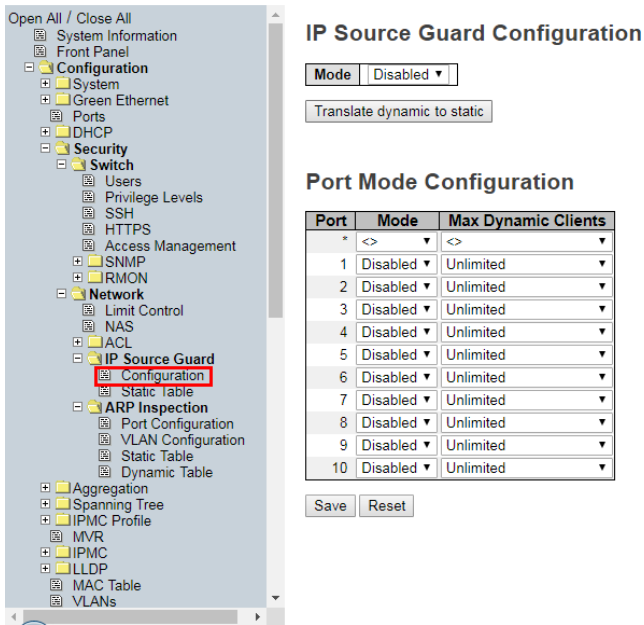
Open All / Close All
System Information
Front Panel
Configuration
System
Green Ethernet
Ports
DHCP
Security
Switch
Users
Privilege Levels
SSH
HTTPS
Access Management
SNMP
RMON
Network
Limit Control
NAS
ACL
IP Source Guard
Configuration
Static Table
ARP Inspection
Port Configuration
VLAN Configuration
Static Table
Dynamic Table
Aggregation
Spanning Tree
IPMC Profile
MVR
IPMC
LLDP
MAC Table
VLANs

IP Source Guard Configuration

Mode Disabled

Translate dynamic to static

Port Mode Configuration

| Port | Mode | Max Dynamic Clients |
|---|---|---|
| * | <> | <> |
| 1 | Disabled | Unlimited |
| 2 | Disabled | Unlimited |
| 3 | Disabled | Unlimited |
| 4 | Disabled | Unlimited |
| 5 | Disabled | Unlimited |
| 6 | Disabled | Unlimited |
| 7 | Disabled | Unlimited |
| 8 | Disabled | Unlimited |
| 9 | Disabled | Unlimited |
| 10 | Disabled | Unlimited |

Save Reset